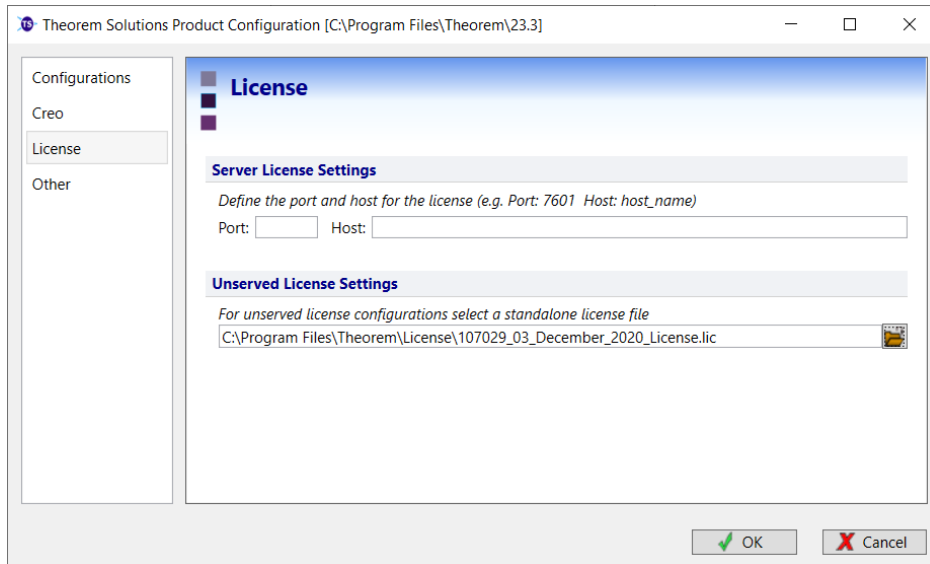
Theorem Solutions Product Configuration [C:\Program Files\Theorem\23.3]

Configurations
Creo
License
Other

License

Server License Settings

Define the port and host for the license (e.g. Port: 7601 Host: host_name)

Port: Host:

Unserved License Settings

For unserved license configurations select a standalone license file

C:\Program Files\Theorem\License\107029_03_December_2020_License.lic

OK
Cancel